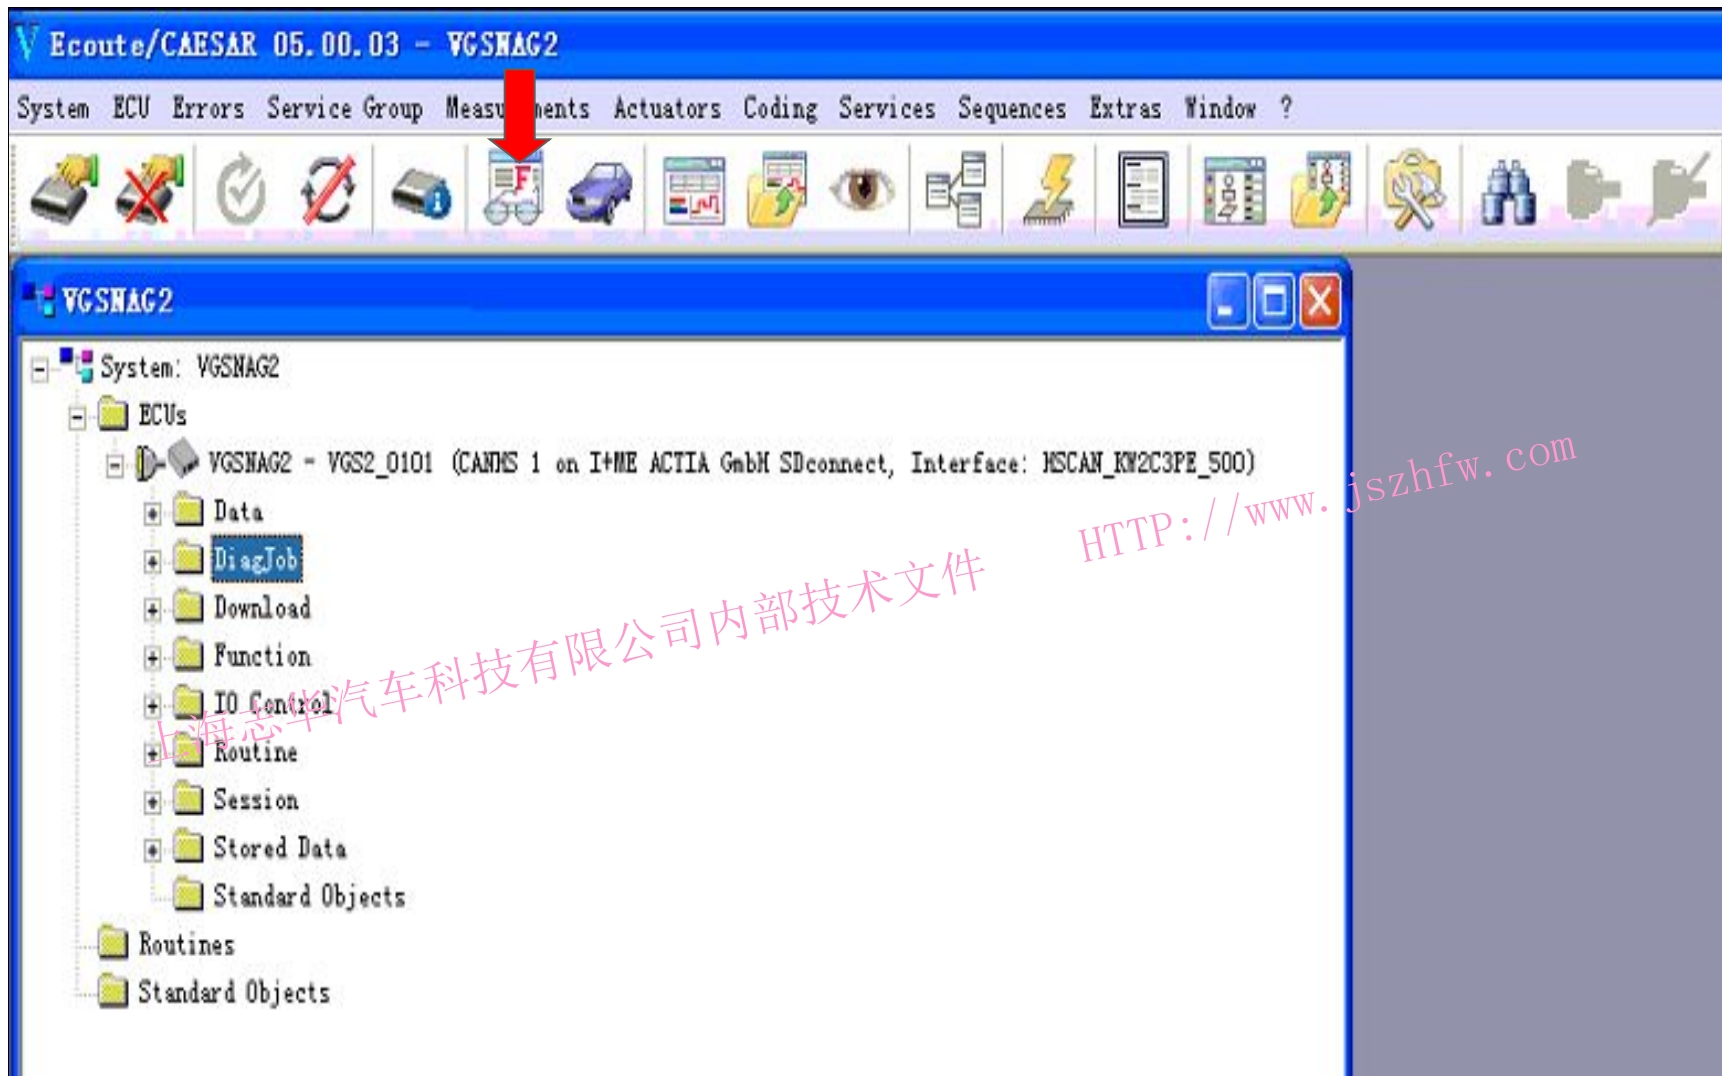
Ecoute/CAESAR 05.00.03 - VGSNAG2

System ECU Errors Service Group Measu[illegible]ents Actuators Coding Services Sequences Extras Window ?

VGSNAG2

System: VGSNAG2
ECUs
VGSNAG2 - VGS2_0101 (CANMS 1 on I+ME ACTIA GmbH SDconnect, Interface: MSCAN_KW2C3PE_500)
Data
DiagJob
Download
Function
IO Control
Routine
Session
Stored Data
Standard Objects
Routines
Standard Objects

HTTP://www.jszhfw.com
上海志华汽车科技有限公司内部技术文件